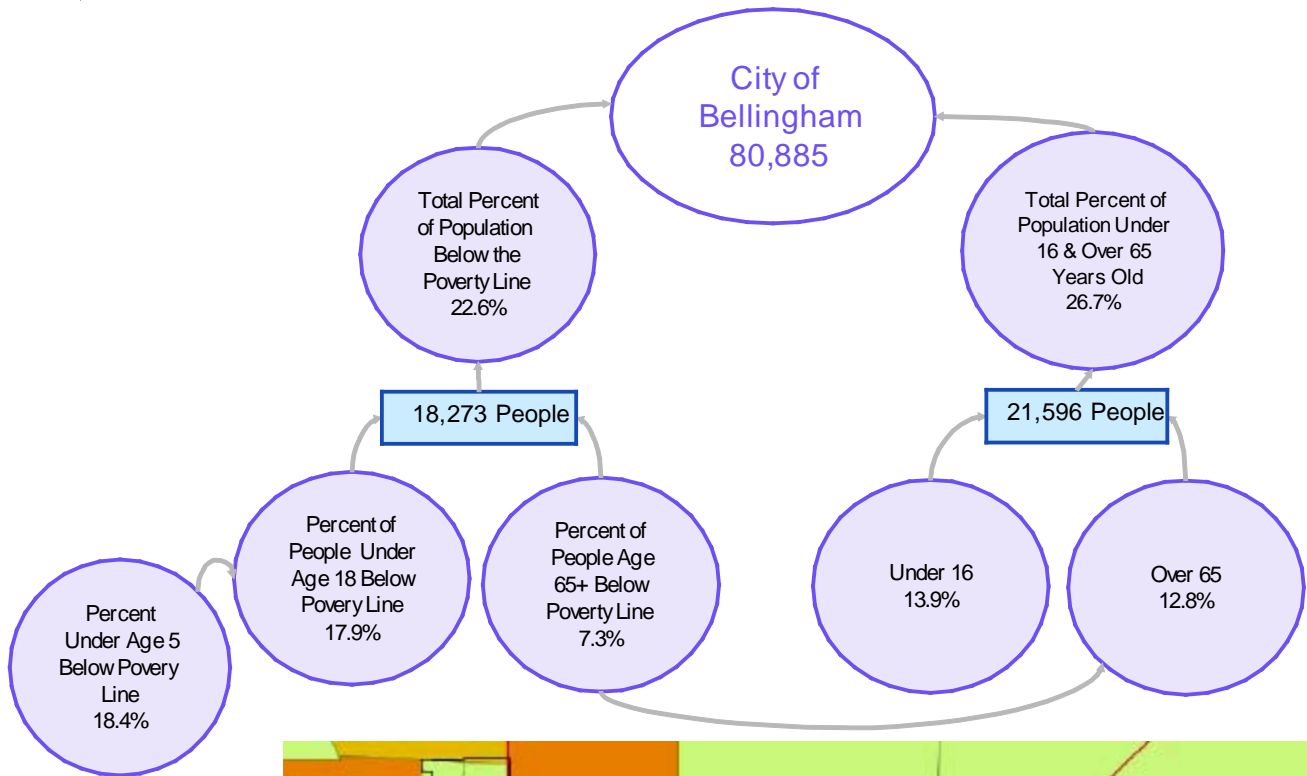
City of Bellingham 80,885

Total Percent of Population Below the Poverty Line 22.6%

Total Percent of Population Under 16 & Over 65 Years Old 26.7%

18,273 People

21,596 People

Percent of People Under Age 18 Below Povery Line 17.9%

Percent of People Age 65+ Below Poverty Line 7.3%

Under 16 13.9%

Over 65 12.8%

Percent Under Age 5 Below Povery Line 18.4%